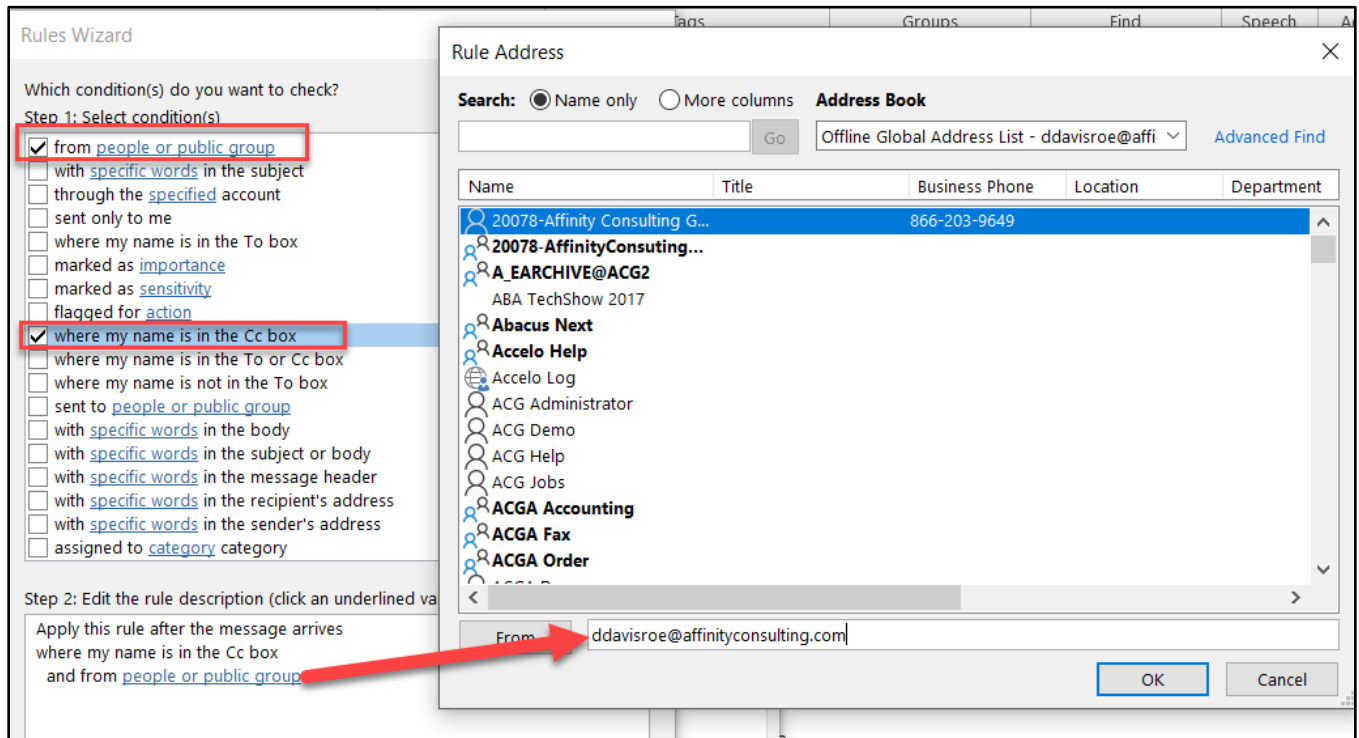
Tags Groups Find Speech

Rules Wizard

Which condition(s) do you want to check?
Step 1: Select condition(s)

from people or public group
with specific words in the subject
through the specified account
sent only to me
where my name is in the To box
marked as importance
marked as sensitivity
flagged for action
where my name is in the Cc box
where my name is in the To or Cc box
where my name is not in the To box
sent to people or public group
with specific words in the body
with specific words in the subject or body
with specific words in the message header
with specific words in the recipient's address
with specific words in the sender's address
assigned to category category

Step 2: Edit the rule description (click an underlined va

Apply this rule after the message arrives
where my name is in the Cc box
and from people or public group

Rule Address

Search: Name only More columns Address Book

Go Offline Global Address List - ddavisroe@affi Advanced Find

| Name | Title | Business Phone | Location | Department |
|---|---|---|---|---|
| 20078-Affinity Consulting G... | | 866-203-9649 | | |
| 20078-AffinityConsulting... | | | | |
| A_EARCHIVE@ACG2 | | | | |
| ABA TechShow 2017 | | | | |
| Abacus Next | | | | |
| Accelo Help | | | | |
| Accelo Log | | | | |
| ACG Administrator | | | | |
| ACG Demo | | | | |
| ACG Help | | | | |
| ACG Jobs | | | | |
| ACGA Accounting | | | | |
| ACGA Fax | | | | |
| ACGA Order | | | | |

From ddavisroe@affinityconsulting.com

OK Cancel